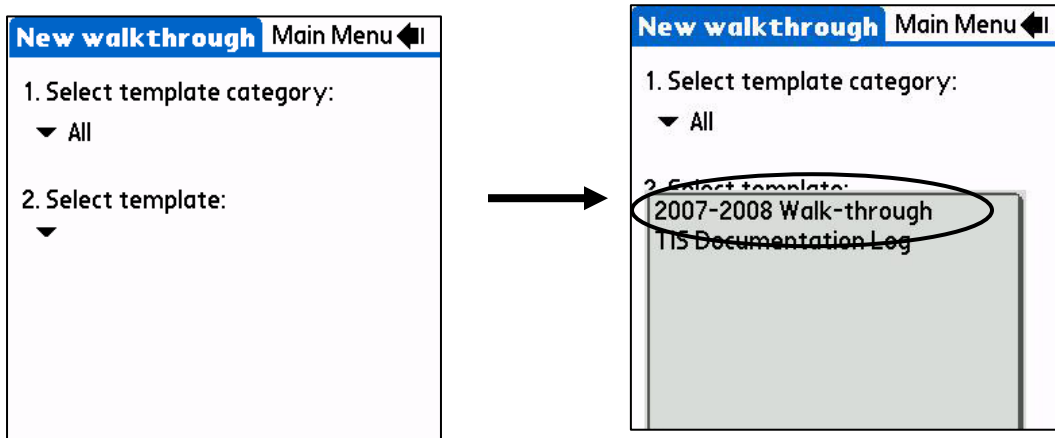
New walkthrough Main Menu

1. Select template category:

All

2. Select template:

New walkthrough Main Menu

1. Select template category:

All

2. Select template:

2007-2008 Walk-through

TIS Documentation Log